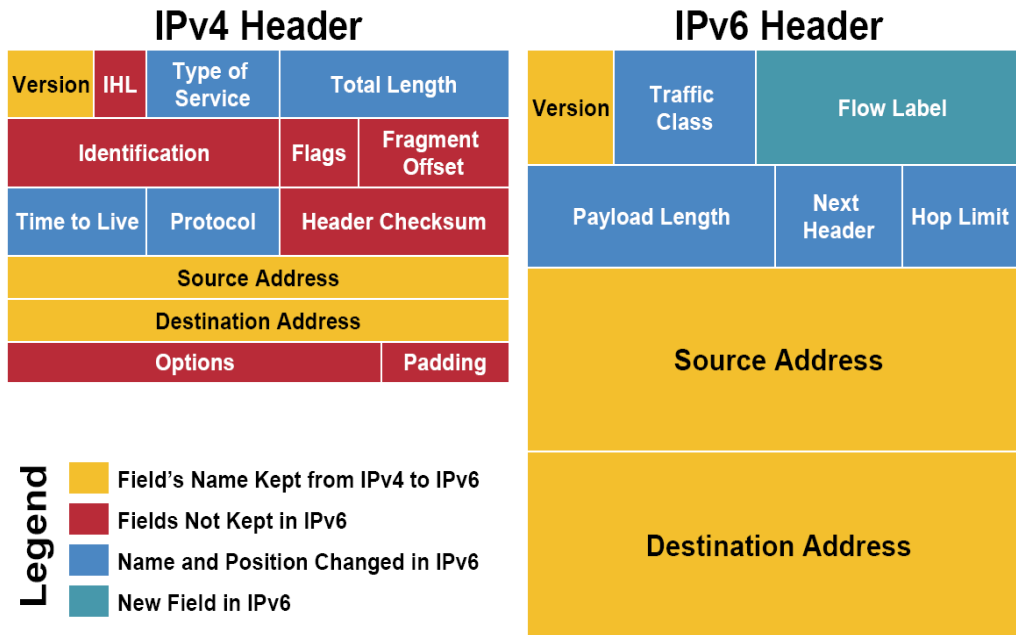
IPv4 Header

| Version | IHL | Type of Service | Total Length |
|---|---|---|---|
| Identification | | Flags | Fragment Offset |
| Time to Live | Protocol | Header Checksum | |
| Source Address | | | |
| Destination Address | | | |
| Options | | | Padding |

Legend
Field's Name Kept from IPv4 to IPv6
Fields Not Kept in IPv6
Name and Position Changed in IPv6
New Field in IPv6

IPv6 Header

| Version | Traffic Class | Flow Label | |
|---|---|---|---|
| Payload Length | | Next Header | Hop Limit |
| Source Address | | | |
| Destination Address | | | |